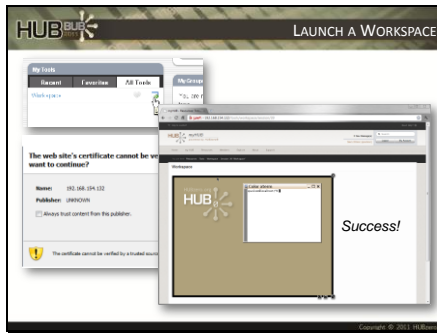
HUB

LAUNCH A WORKSPACE

My Tools

Recent | Favorites | All Tools

Workspace

My Groups

The web site's certificate cannot be ve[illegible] want to continue?

Name: 192.168.154.132

Publisher: UNKNOWN

Always trust content from this publisher.

The certificate cannot be verified by a trusted sour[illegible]

HUB

Workspace

HUB

Success!

Copyright © 2011 HUBzero